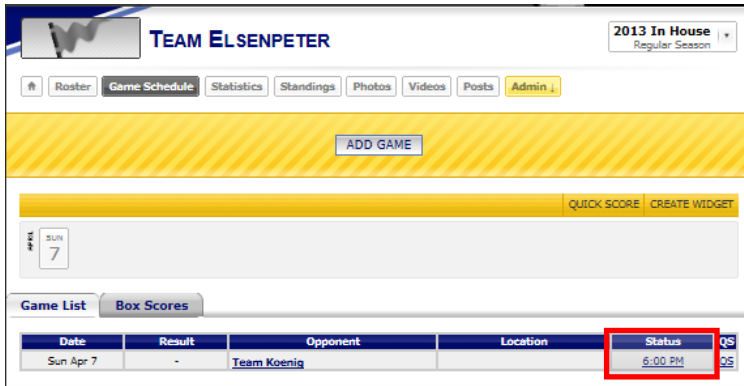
TEAM ELSENPETER

2013 In House
Regular Season

Roster | Game Schedule | Statistics | Standings | Photos | Videos | Posts | Admin ↓

ADD GAME

QUICK SCORE | CREATE WIDGET

APRIL
SUN
7

Game List | Box Scores

| Date | Result | Opponent | Location | Status | QS |
|---|---|---|---|---|---|
| Sun Apr 7 | - | Team Koenig | | 6:00 PM | QS |